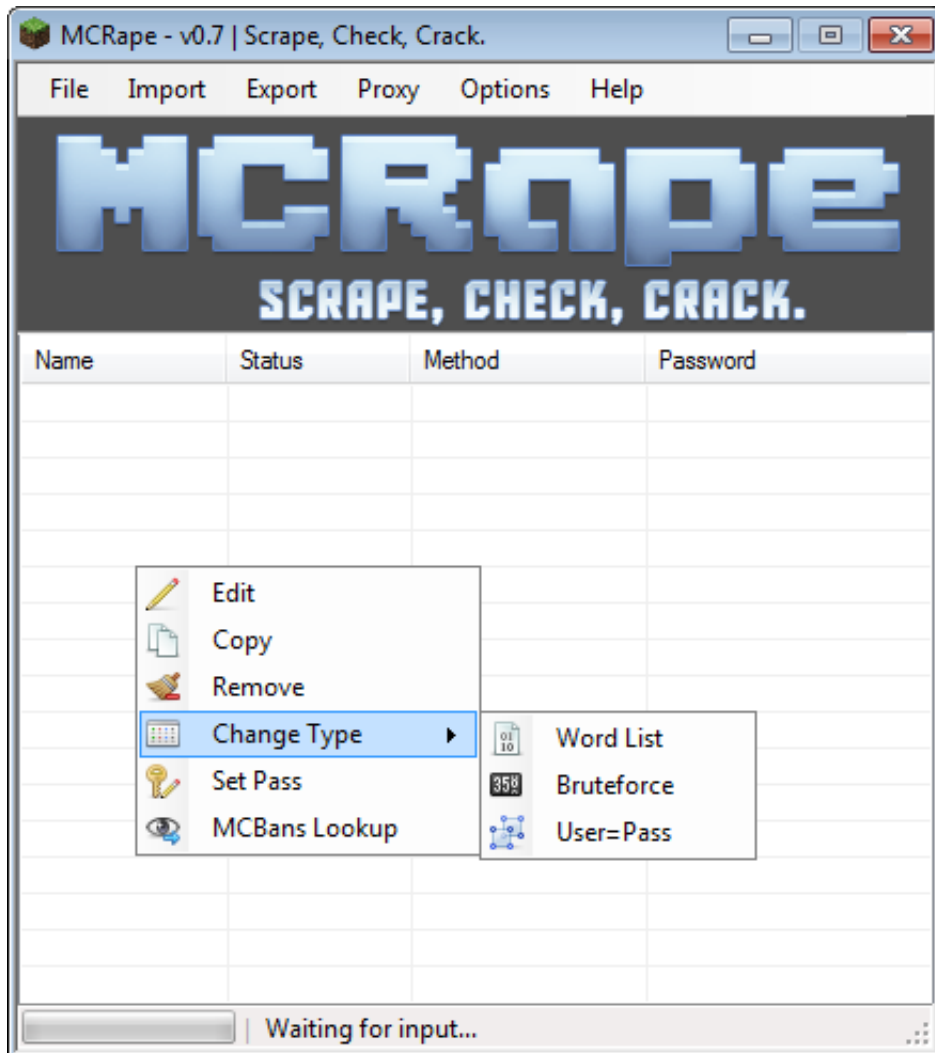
MCRape - v0.7 | Scrape, Check, Crack.

File Import Export Proxy Options Help

MCRape

SCRAPE, CHECK, CRACK.

| Name | Status | Method | Password |
|---|---|---|---|

Edit
Copy
Remove
Change Type
Set Pass
MCBans Lookup

Word List
Bruteforce
User=Pass

Waiting for input...